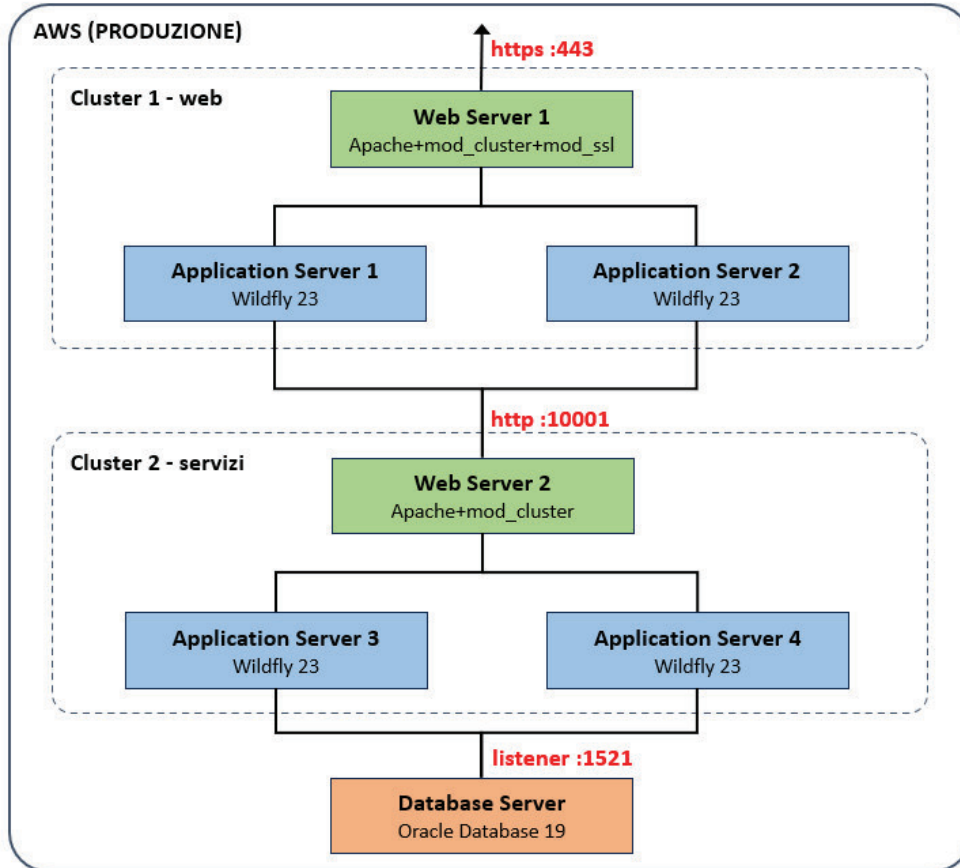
AWS (PRODUZIONE)

https :443

Cluster 1 - web

Web Server 1
Apache+mod_cluster+mod_ssl

Application Server 1
Wildfly 23

Application Server 2
Wildfly 23

http :10001

Cluster 2 - servizi

Web Server 2
Apache+mod_cluster

Application Server 3
Wildfly 23

Application Server 4
Wildfly 23

listener :1521

Database Server
Oracle Database 19